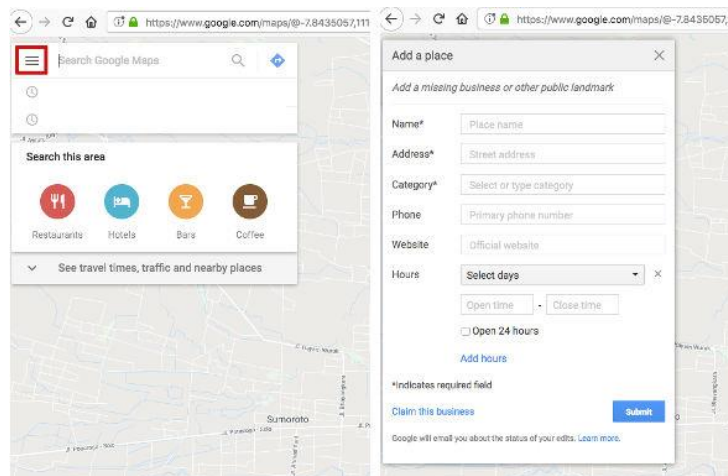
https://www.google.com/maps/@-7.8435057,111

Search Google Maps

Search this area

Restaurants Hotels Bars Coffee

See travel times, traffic and nearby places

Sumoroto

https://www.google.com/maps/@-7.8435057,

Add a place

Add a missing business or other public landmark

Name* Place name

Address* Street address

Category* Select or type category

Phone Primary phone number

Website Official website

Hours Select days

Open time - Close time

Open 24 hours

Add hours

*Indicates required field

Claim this business

Submit

Google will email you about the status of your edits. Learn more.